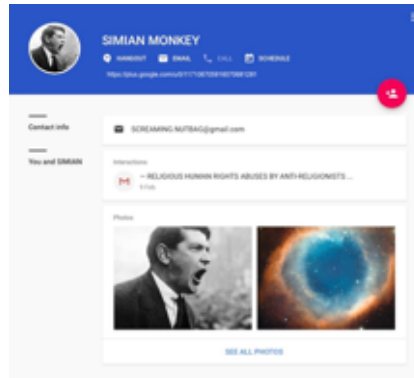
SIMIAN MONKEY

HANGOUT EMAIL CALL SCHEDULE

https://plus.google.com/u/0/117106709018070681281

Contact info

You and SIMIAN

SCREAMING.NUTBAG@gmail.com

Interactions

— RELIGIOUS HUMAN RIGHTS ABUSES BY ANTI-RELIGIONISTS ...

6 Feb

Photos

SEE ALL PHOTOS